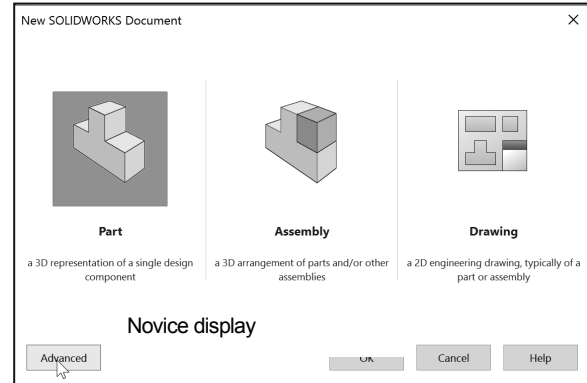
New SOLIDWORKS Document

×

Part

a 3D representation of a single design component

Assembly

a 3D arrangement of parts and/or other assemblies

Drawing

a 2D engineering drawing, typically of a part or assembly

Novice display

Advanced

OK

Cancel

Help